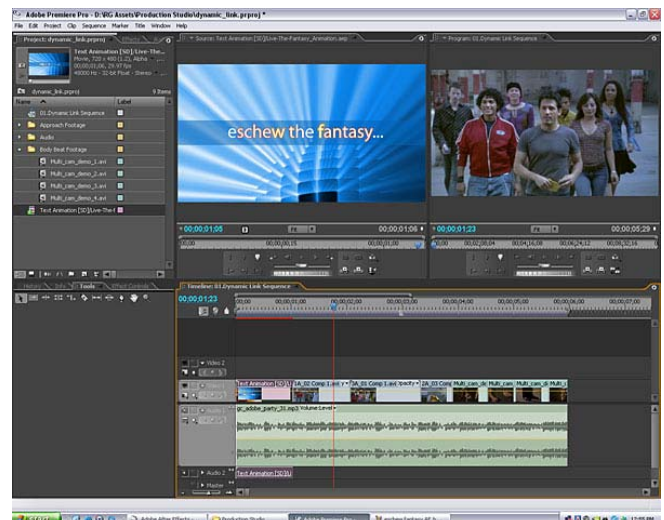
Adobe Premiere Pro - D:\RG Assets\Production Studio\dynamic_link.prproj *

File Edit Project Clip Sequence Marker Title Window Help

Project: dynamic_link.prproj × Effects

Text Animation [SD]/Live-The...
Movie, 720 x 480 (1.2), Alpha
00;00;01;06, 29.97 fps
48000 Hz - 32-bit Float - Stereo

dynamic_link.prproj 9 Items

Name Label

01 Dynamic Link Sequence
Approach Footage
Audio
Body Beat Footage
Multi_cam_demo_1.avi
Multi_cam_demo_2.avi
Multi_cam_demo_3.avi
Multi_cam_demo_4.avi
Text Animation [SD]/Live-The-F

Source: Text Animation [SD]/Live-The-Fantasy_Animation.aep

eschew the fantasy...

00;00;01;05 Fit 00;00;01;06

00;00 00;00;00;15 00;00;01;00

Program: 01 Dynamic Link Sequence

00;00;01;23 Fit 00;00;05;29

00;00 00;00;02;04 00;00;04;16;08 00;00;06;24;12 00;00;08;16

History Info Tools × Effect Controls

Timeline: 01 Dynamic Link Sequence ×

00;00;01;23

00;00 00;00;01;00 00;00;02;00 00;00;03;00 00;00;04;00 00;00;05;00 00;00;06;00 00;00;07;00

Video 2

Video 1

Text Animation [SD] 1A_02 Comp 1.avi 3A_01 Comp 1.avi 2A_03 Comp Multi_cam_de Multi_cam Multi_cam_d Multi_c

Audio 1

gc_adobe_party_01.mp3 Volume:Level

Audio 2

Text Animation [SD]

Master

Start Adobe After Effects Production Studio Adobe Premiere Pro eschew-fantasy.AE.b 12:05 PM